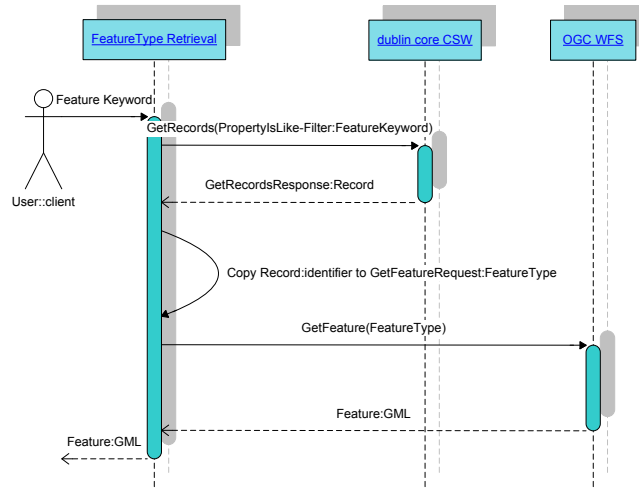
FeatureType Retrieval

dublin core CSW

OGC WFS

Feature Keyword

User::client

GetRecords(PropertyIsLike-Filter:FeatureKeyword)

GetRecordsResponse:Record

Copy Record:identifier to GetFeatureRequest:FeatureType

GetFeature(FeatureType)

Feature:GML

Feature:GML